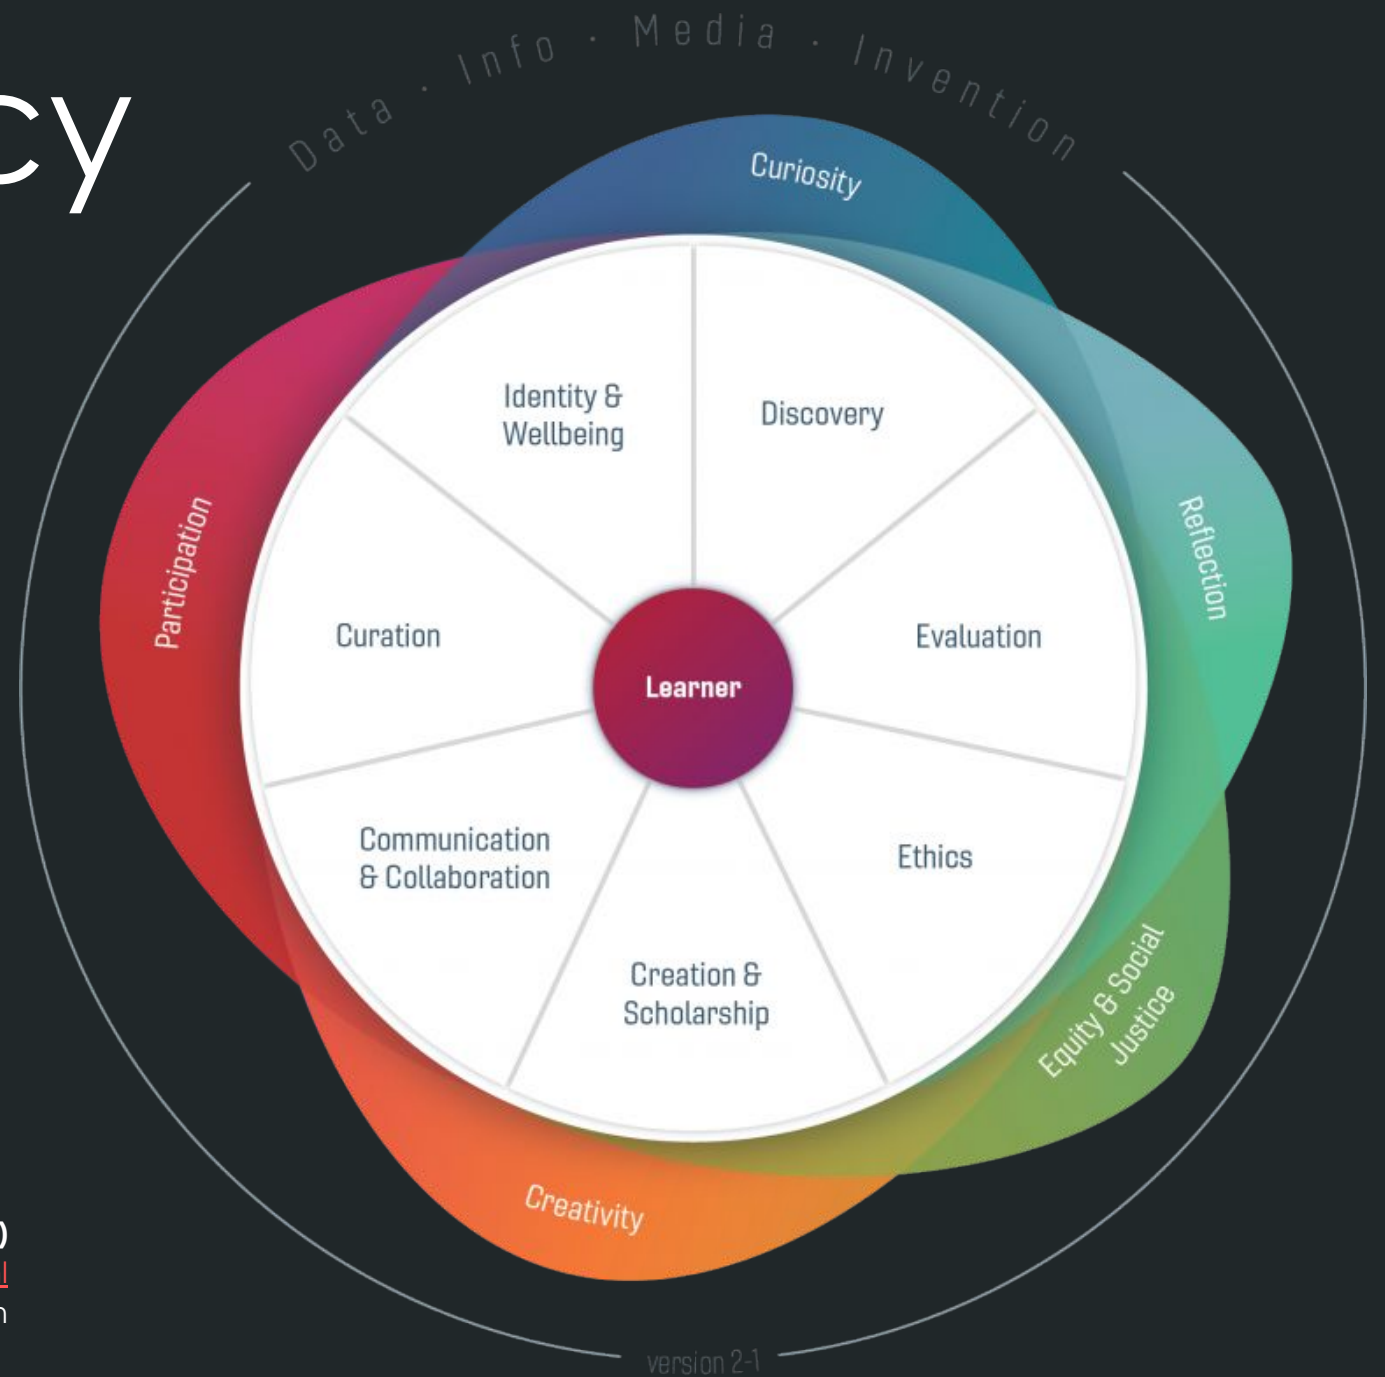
cy

Data · Info · Media · Invention

Curiosity

Reflection

Equity & Social Justice

Creativity

Participation

Identity & Wellbeing

Discovery

Curation

Learner

Evaluation

Communication & Collaboration

Ethics

Creation & Scholarship

)
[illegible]
n

version 2-1